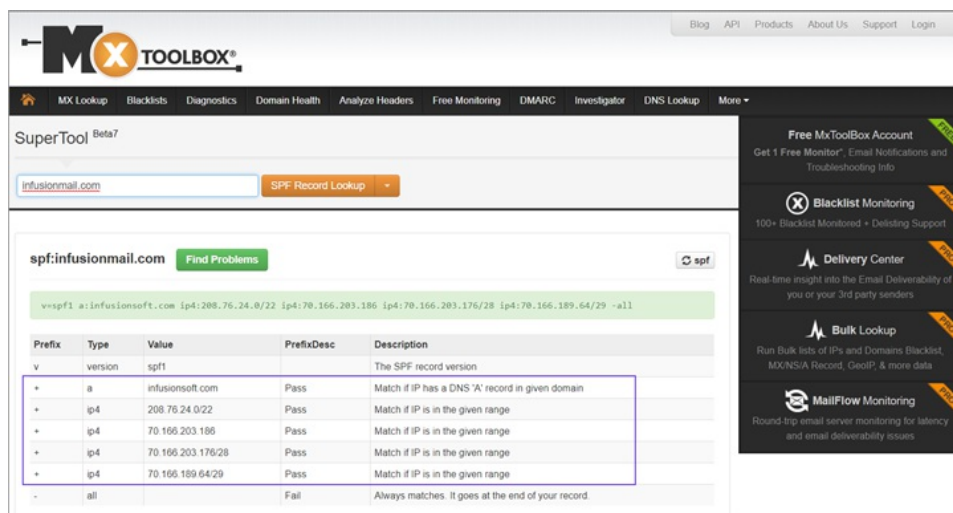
Blog API Products About Us Support Login

MX TOOLBOX®

MX Lookup Blacklists Diagnostics Domain Health Analyze Headers Free Monitoring DMARC Investigator DNS Lookup More

SuperTool Beta7

infusionmail.com

SPF Record Lookup

spf:infusionmail.com Find Problems

spf

v=spf1 a:infusionsoft.com ip4:208.76.24.0/22 ip4:70.166.203.186 ip4:70.166.203.176/28 ip4:70.166.189.64/29 -all

| Prefix | Type | Value | PrefixDesc | Description |
|---|---|---|---|---|
| v | version | spf1 | | The SPF record version |
| + | a | infusionsoft.com | Pass | Match if IP has a DNS 'A' record in given domain |
| + | ip4 | 208.76.24.0/22 | Pass | Match if IP is in the given range |
| + | ip4 | 70.166.203.186 | Pass | Match if IP is in the given range |
| + | ip4 | 70.166.203.176/28 | Pass | Match if IP is in the given range |
| + | ip4 | 70.166.189.64/29 | Pass | Match if IP is in the given range |
| - | all | | Fail | Always matches. It goes at the end of your record. |

Free MxToolBox Account
Get 1 Free Monitor*, Email Notifications and Troubleshooting Info

Blacklist Monitoring
100+ Blacklist Monitored + Delisting Support

Delivery Center
Real-time insight into the Email Deliverability of you or your 3rd party senders

Bulk Lookup
Run Bulk lists of IPs and Domains Blacklist, MX/NS/A Record, GeoIP, & more data

MailFlow Monitoring
Round-trip email server monitoring for latency and email deliverability issues